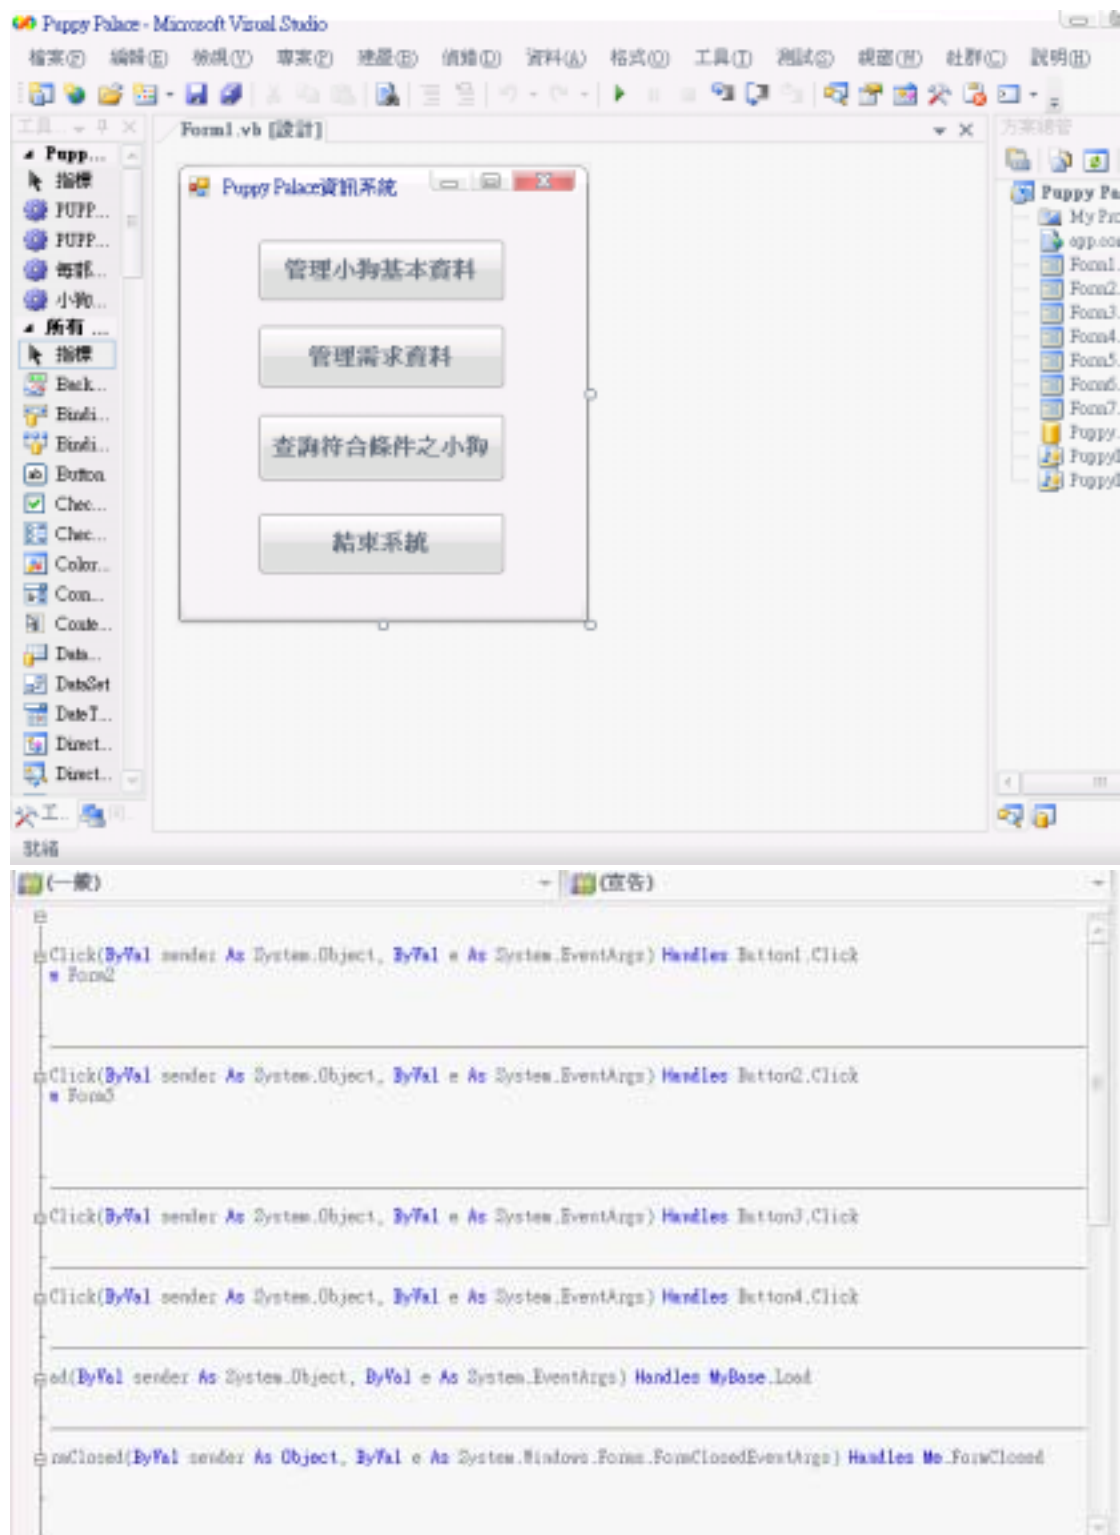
Puppy Palace - Microsoft Visual Studio

檔案(F) 編輯(E) 檢視(V) 專案(P) 建置(B) 偵錯(D) 資料(A) 格式(O) 工具(T) 測試(S) 視窗(W) 社群(C) 說明(H)

工具... Form1.vb [設計] 方案總管

Pupp...
指標
PUPP...
PUPP...
每財...
小狗...
所有 ...
指標
Back...
Bindi...
Bindi...
Button
Chec...
Chec...
Color...
Com...
Conte...
Data...
DataSet
DateT...
Direct...
Direct...

Puppy Palace資訊系統

管理小狗基本資料

管理需求資料

查詢符合條件之小狗

結束系統

Puppy Pa
My Pro
app.co
Form1.
Form2.
Form3.
Form4.
Form5.
Form6.
Form7.
Puppy.
Puppy
Puppy

工... 

就緒

(一般) (宣告)

Click(ByVal sender As System.Object, ByVal e As System.EventArgs) Handles Button1.Click
= Form2

Click(ByVal sender As System.Object, ByVal e As System.EventArgs) Handles Button2.Click
= Form3

Click(ByVal sender As System.Object, ByVal e As System.EventArgs) Handles Button3.Click

Click(ByVal sender As System.Object, ByVal e As System.EventArgs) Handles Button4.Click

ad(ByVal sender As System.Object, ByVal e As System.EventArgs) Handles MyBase.Load

rmClosed(ByVal sender As Object, ByVal e As System.Windows.Forms.FormClosedEventArgs) Handles Me.FormClosed